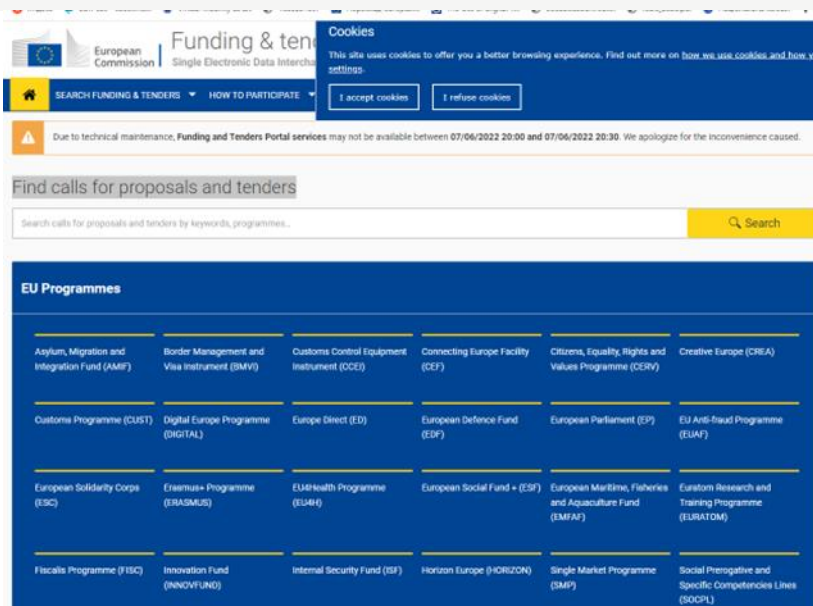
European Commission | Funding & tend
Single Electronic Data Intercha

Cookies
This site uses cookies to offer you a better browsing experience. Find out more on how we use cookies and how y settings.
I accept cookies
I refuse cookies

SEARCH FUNDING & TENDERS ▾ HOW TO PARTICIPATE ▾

Due to technical maintenance, Funding and Tenders Portal services may not be available between 07/06/2022 20:00 and 07/06/2022 20:30. We apologize for the inconvenience caused.

Find calls for proposals and tenders

Search calls for proposals and tenders by keywords, programmes...
Search

EU Programmes

Asylum, Migration and Integration Fund (AMIF)
Border Management and Visa Instrument (BMVI)
Customs Control Equipment Instrument (CCEI)
Connecting Europe Facility (CEF)
Citizens, Equality, Rights and Values Programme (CERV)
Creative Europe (CREA)
Customs Programme (CUST)
Digital Europe Programme (DIGITAL)
Europe Direct (ED)
European Defence Fund (EDF)
European Parliament (EP)
EU Anti-fraud Programme (EUAF)
European Solidarity Corps (ESC)
Erasmus+ Programme (ERASMUS)
EU4Health Programme (EU4H)
European Social Fund + (ESF)
European Maritime, Fisheries and Aquaculture Fund (EMFAF)
Euratom Research and Training Programme (EURATOM)
Fiscalis Programme (FISC)
Innovation Fund (INNOVFUND)
Internal Security Fund (ISF)
Horizon Europe (HORIZON)
Single Market Programme (SMP)
Social Prerogative and Specific Competencies Lines (SOCPL)